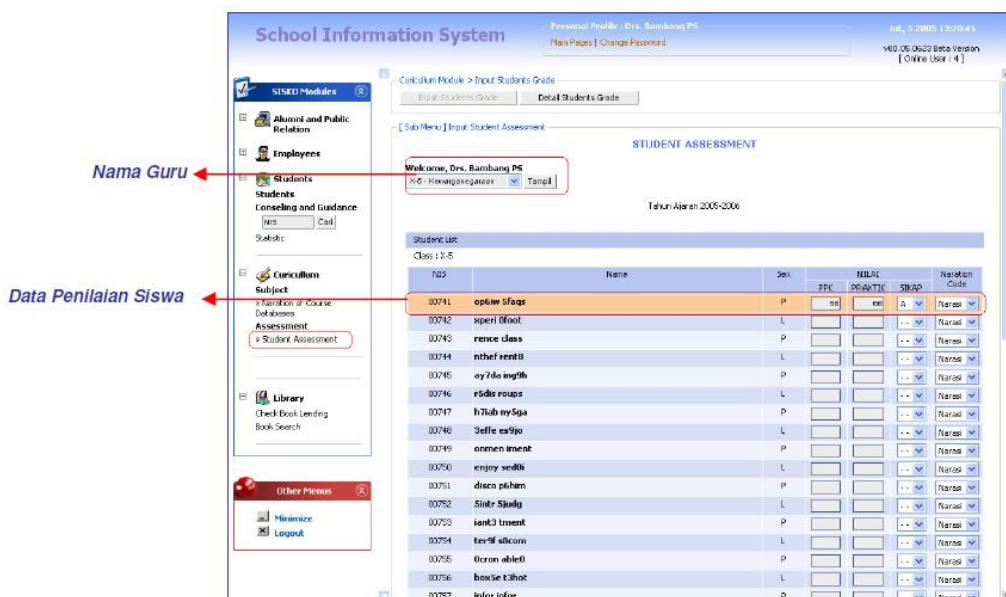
School Information System

Personal Profile : Drs. Bambang PS
Main Pages | Change Password

Jul, 5 2005 13:20:45
v00.05.0623 Beta Version
[ Online User : 4 ]

SISKO Modules

Alumni and Public Relation

Employees

Students
Students
Conseling and Guidance
NIS Cari
Statistic

Curicullum
Subject
» Naration of Course Databases
Assessment
» Student Assessment

Library
Check Book Lending
Book Search

Other Menus
Minimize
Logout

Nama Guru

Data Penilaian Siswa

Curiculum Module > Input Students Grade
Input Students Grade | Detail Students Grade

[ Sub Menu ] Input Student Assessment

STUDENT ASSESSMENT

Welcome, Drs. Bambang PS
X-5 - Kewarganegaraan Tampil

Tahun Ajaran 2005-2006

Student List
Class : X-5

| NIS | Name | Sex | NILAI PPK | NILAI PRAKTIK | NILAI SIKAP | Naration Code |
|---|---|---|---|---|---|---|
| 00741 | optiw 5faqs | P | 88 | 66 | A | Narasi |
| 00742 | xperi 0foot | L | | | - - | Narasi |
| 00743 | rence class | P | | | - - | Narasi |
| 00744 | nthef rent8 | L | | | - - | Narasi |
| 00745 | ay7do ing9h | P | | | - - | Narasi |
| 00746 | r5dis roups | L | | | - - | Narasi |
| 00747 | h7iab ny5ga | P | | | - - | Narasi |
| 00748 | 3effe es9jo | L | | | - - | Narasi |
| 00749 | onmen iment | P | | | - - | Narasi |
| 00750 | enjoy sed0i | L | | | - - | Narasi |
| 00751 | disco p6him | P | | | - - | Narasi |
| 00752 | 5intr 5judg | L | | | - - | Narasi |
| 00753 | iant3 tment | P | | | - - | Narasi |
| 00754 | ter9f s8com | L | | | - - | Narasi |
| 00755 | 0cron able0 | P | | | - - | Narasi |
| 00756 | box5e t3hot | L | | | - - | Narasi |
| 00757 | infor infor | P | | | | |